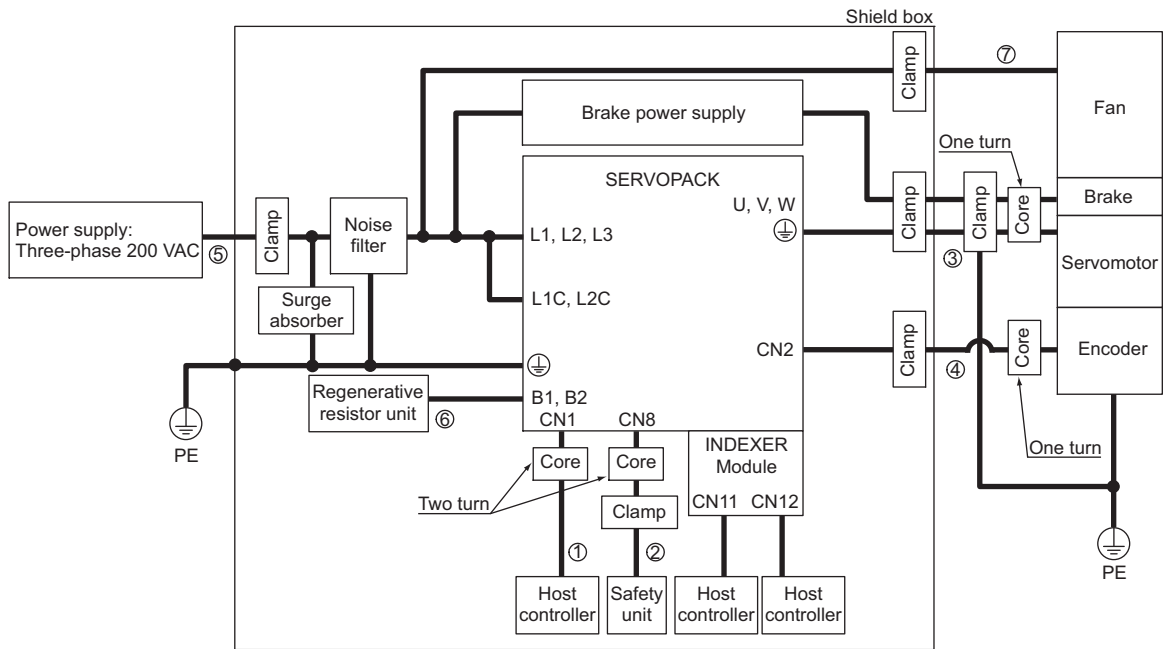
Shield box

Clamp

⑦

Fan

Brake power supply

One turn

SERVOPACK

Clamp

Clamp

Core

Brake

Power supply: Three-phase 200 VAC ⑤

Clamp

Noise filter

L1, L2, L3

U, V, W

Servomotor

③

L1C, L2C

Surge absorber

CN2

Clamp

Core

Encoder

④

Regenerative resistor unit ⑥

B1, B2

CN1

CN8

One turn

PE

INDEXER Module

Core

Core

Two turn

Clamp

CN11

CN12

①

②

Host controller

Safety unit

Host controller

Host controller

PE